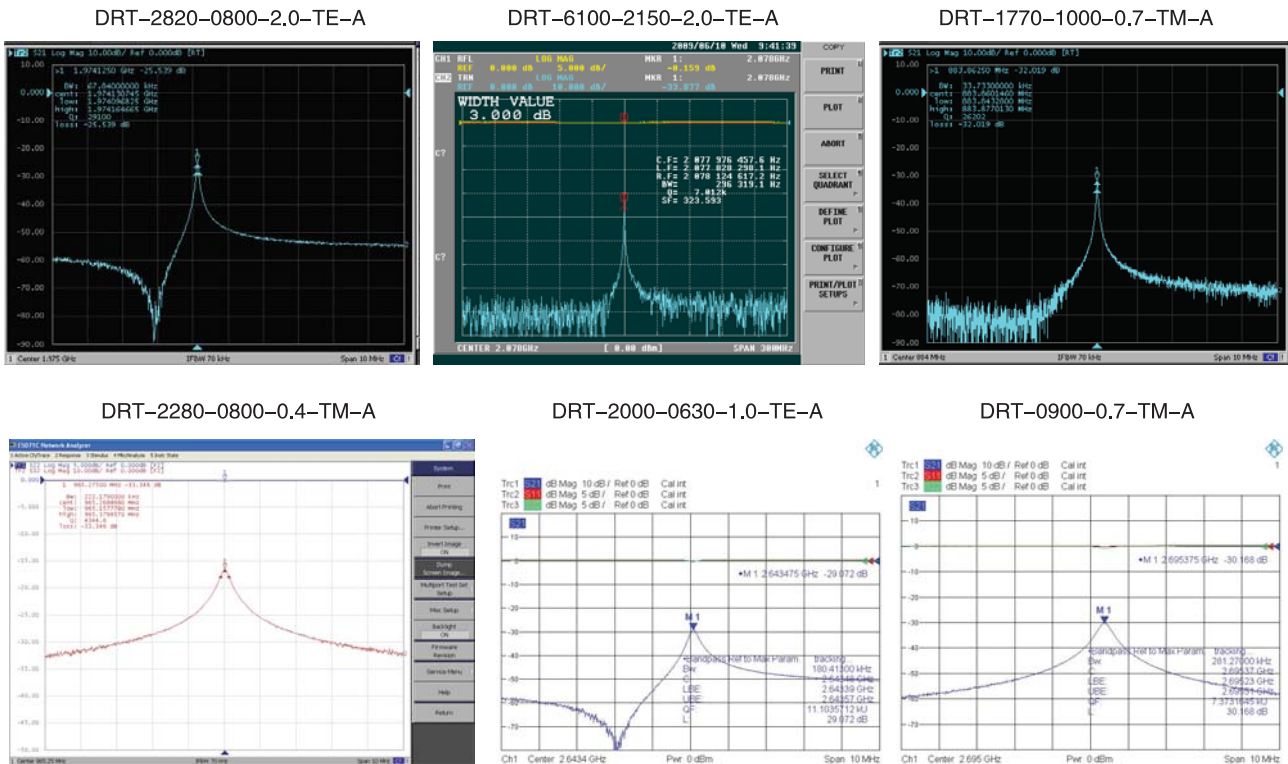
DRT–2820–0800–2.0–TE–A

S21 Log Mag 10.00dB/ Ref 0.000dB [RT]
>1 1.974125 GHz -25.539 dB
BW: 67.84000000 kHz
cent: 1.974130745 GHz
low: 1.974096825 GHz
high: 1.974164665 GHz
Q: 29100
loss: -25.539 dB
10.00
0.000
-10.00
-20.00
-30.00
-40.00
-50.00
-60.00
-70.00
-80.00
-90.00
1 Center 1.975 GHz IFBW 70 kHz Span 10 MHz

DRT–6100–2150–2.0–TE–A

2009/06/10 Wed 9:41:39
CH1 RFL LOG MAG MKR 1: 2.078GHz
REF 0.000 dB 5.000 db/ -0.159 dB
CH2 TRN LOG MAG MKR 1: 2.078GHz
REF 0.000 dB 10.000 dB/ -33.077 dB
WIDTH VALUE
3.000 dB
C.F= 2 077 976 457.6 Hz
L.F= 2 077 828 298.1 Hz
R.F= 2 078 124 617.2 Hz
BW= 296 319.1 Hz
Q= 7.012k
SF= 323.593
C?
C?
CENTER 2.078GHz [ 0.00 dBm] SPAN 300MHz
COPY
PRINT
PLOT
ABORT
SELECT QUADRANT
DEFINE PLOT
CONFIGURE PLOT
PRINT/PLOT SETUPS

DRT–1770–1000–0.7–TM–A

S21 Log Mag 10.00dB/ Ref 0.000dB [RT]
>1 883.86250 MHz -32.019 dB
BW: 33.73300000 kHz
cent: 883.8601400 MHz
low: 883.8432600 MHz
high: 883.8770130 MHz
Q: 26202
loss: -32.019 dB
10.00
0.000
-10.00
-20.00
-30.00
-40.00
-50.00
-60.00
-70.00
-80.00
-90.00
1 Center 884 MHz IFBW 70 kHz Span 10 MHz

DRT–2280–0800–0.4–TM–A

E5071C Network Analyzer
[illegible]
System
Print
Abort Printing
Printer Setup...
Invert Image ON
Dump Screen Image...
Multiport Test Set Setup
Misc Setup
Backlight ON
Firmware Revision
Service Menu
Help
Return

DRT–2000–0630–1.0–TE–A

Trc1 S21 dB Mag 10 dB / Ref 0 dB Cal int
Trc2 S11 dB Mag 5 dB / Ref 0 dB Cal int
Trc3 dB Mag 5 dB / Ref 0 dB Cal int
1
S21
10
0
-10
-20
-30
-40
-50
-60
-70
•M 1 2.643475 GHz -29.072 dB
M 1
•Bandpass Ref to Max Param tracking
BW 180.41300 kHz
C 2.64348 GHz
LBE 2.64339 GHz
UBE 2.64357 GHz
QF 11.1035712 MJ
L 29.072 dB
Ch1 Center 2.6434 GHz Pwr 0 dBm Span 10 MHz

DRT–0900–0.7–TM–A

Trc1 S21 dB Mag 10 dB / Ref 0 dB Cal int
Trc2 S11 dB Mag 5 dB / Ref 0 dB Cal int
Trc3 dB Mag 5 dB / Ref 0 dB Cal int
1
S21
10
0
-10
-20
-30
-40
-50
-60
-70
•M 1 2.695375 GHz -30.168 dB
M 1
•Bandpass Ref to Max Param tracking
BW 281.27000 kHz
C 2.69537 GHz
LBE 2.69523 GHz
UBE 2.69551 GHz
QF 7.3731645 MJ
L 30.168 dB
Ch1 Center 2.695 GHz Pwr 0 dBm Span 10 MHz